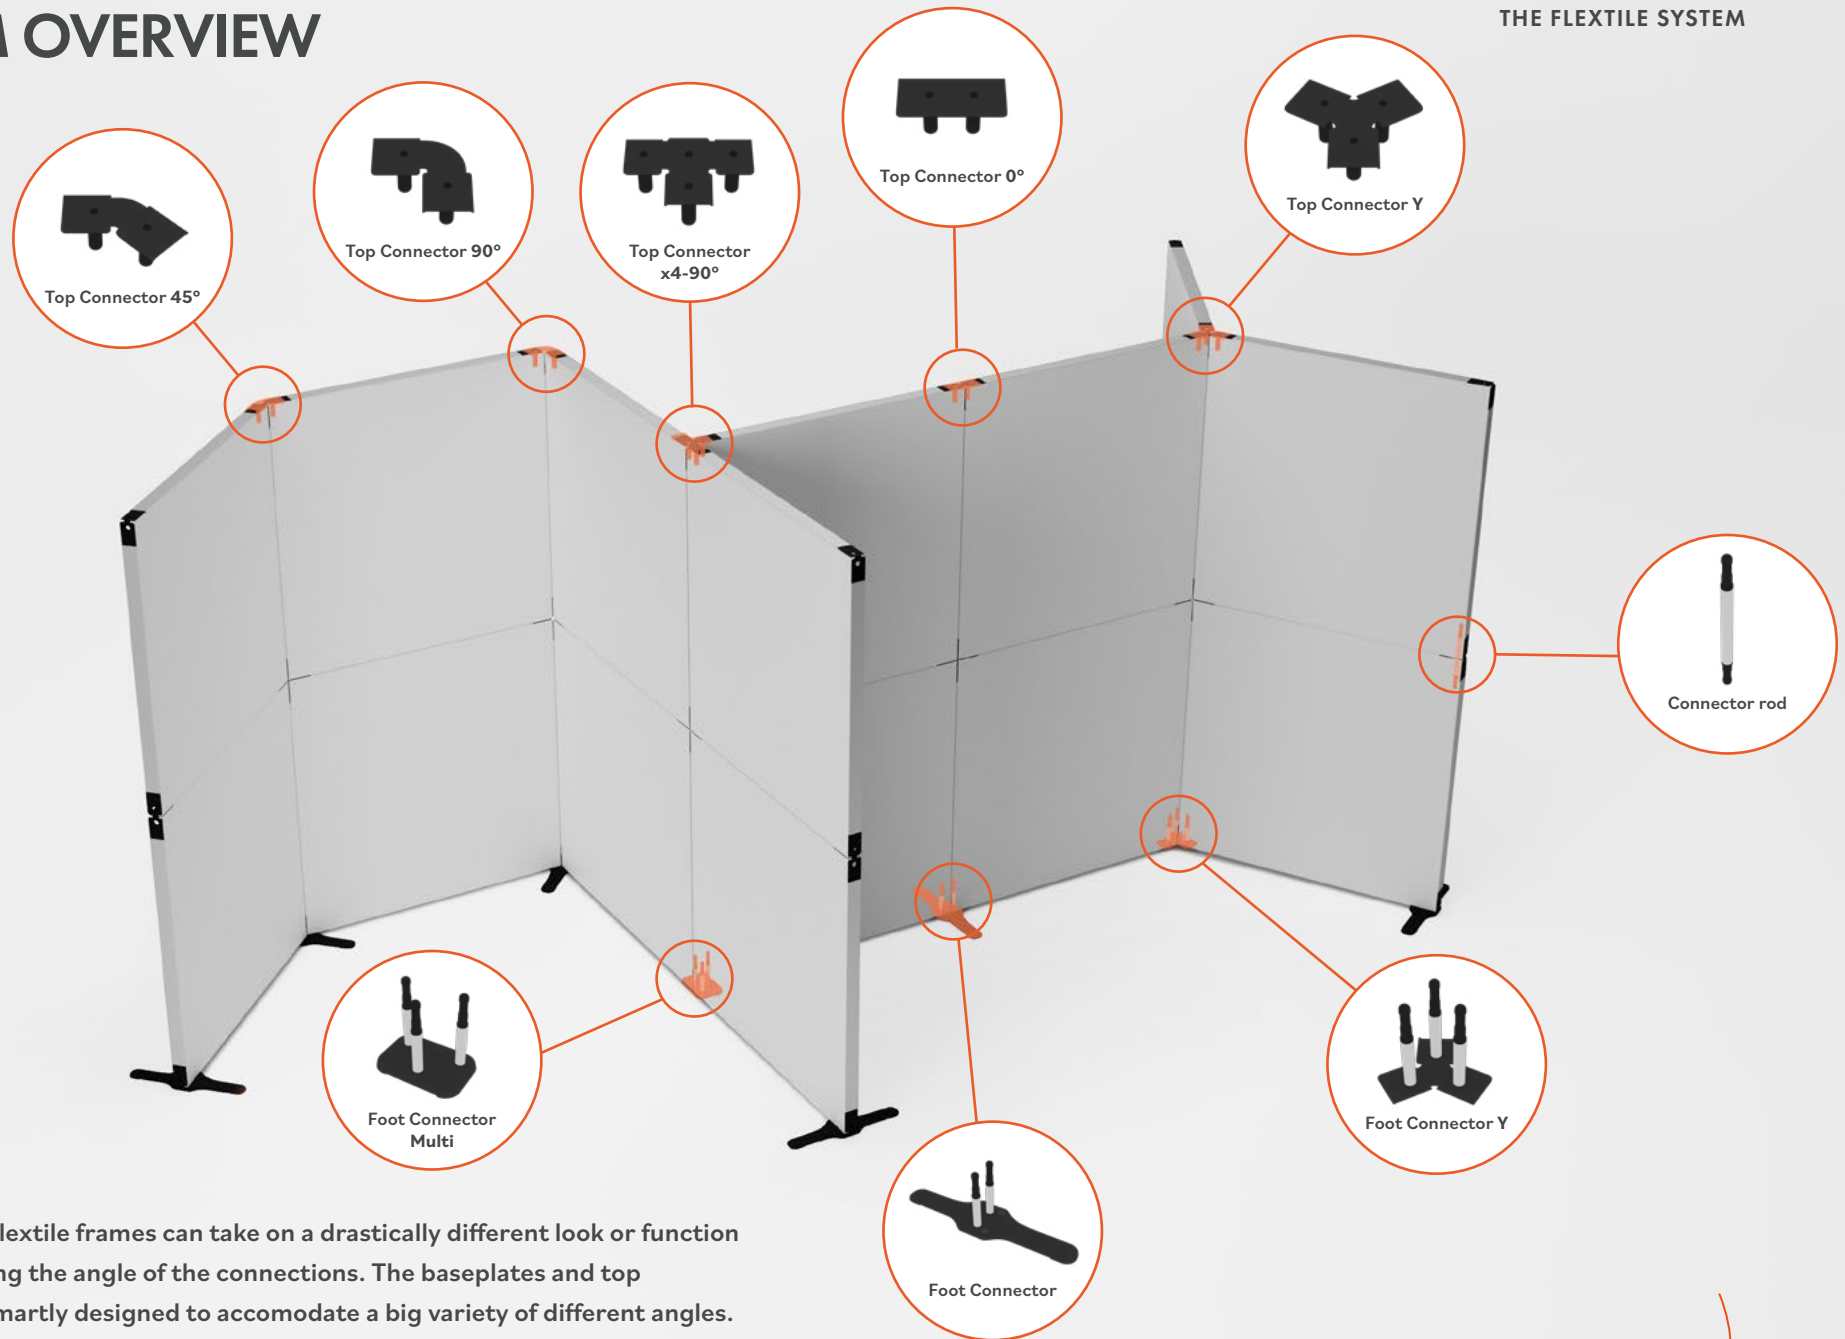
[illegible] OVERVIEW

THE FLEXTILE SYSTEM

Top Connector 45°

Top Connector 90°

Top Connector x4-90°

Top Connector 0°

Top Connector Y

Connector rod

Foot Connector Multi

Foot Connector

Foot Connector Y

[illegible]lextile frames can take on a drastically different look or function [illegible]ng the angle of the connections. The baseplates and top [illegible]martly designed to accomodate a big variety of different angles.